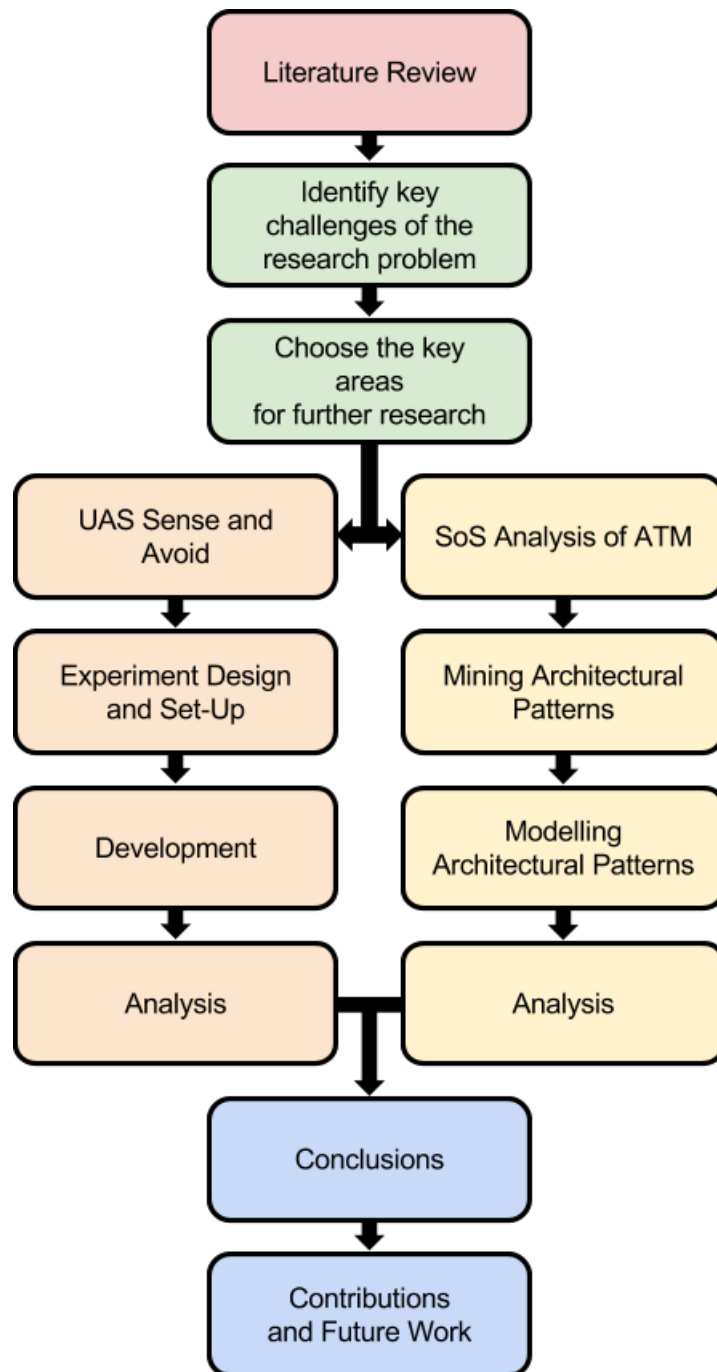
Literature Review

Identify key challenges of the research problem

Choose the key areas for further research

UAS Sense and Avoid

SoS Analysis of ATM

Experiment Design and Set-Up

Development

Analysis

Mining Architectural Patterns

Modelling Architectural Patterns

Analysis

Conclusions

Contributions and Future Work